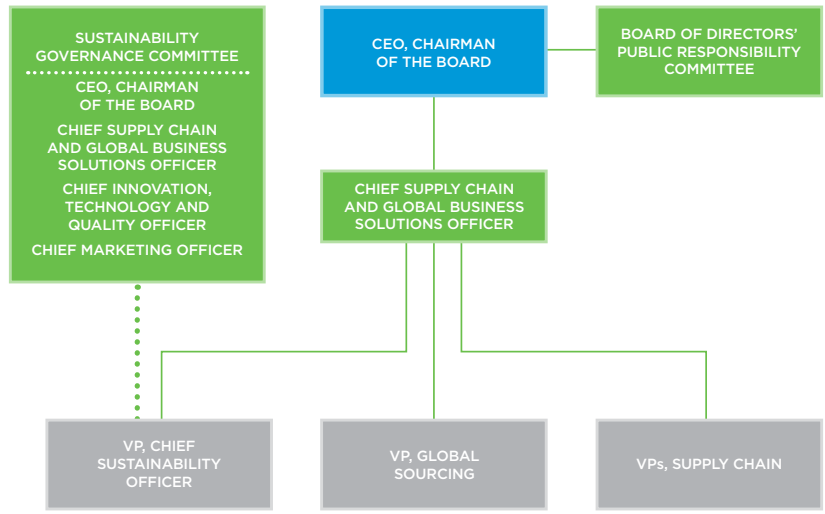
SUSTAINABILITY GOVERNANCE COMMITTEE

CEO, CHAIRMAN OF THE BOARD

CHIEF SUPPLY CHAIN AND GLOBAL BUSINESS SOLUTIONS OFFICER

CHIEF INNOVATION, TECHNOLOGY AND QUALITY OFFICER

CHIEF MARKETING OFFICER

CEO, CHAIRMAN OF THE BOARD

BOARD OF DIRECTORS' PUBLIC RESPONSIBILITY COMMITTEE

CHIEF SUPPLY CHAIN AND GLOBAL BUSINESS SOLUTIONS OFFICER

VP, CHIEF SUSTAINABILITY OFFICER

VP, GLOBAL SOURCING

VPs, SUPPLY CHAIN